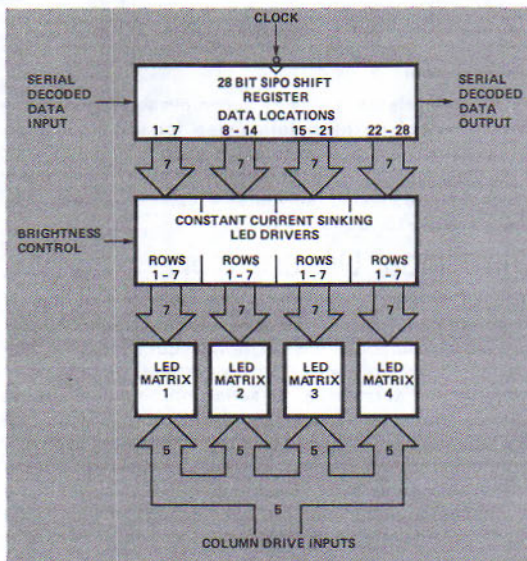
CLOCK

SERIAL DECODED DATA INPUT

28 BIT SIPO SHIFT REGISTER
DATA LOCATIONS
1 - 7 8 - 14 15 - 21 22 - 28

SERIAL DECODED DATA OUTPUT

7 7 7 7

BRIGHTNESS CONTROL

CONSTANT CURRENT SINKING LED DRIVERS

ROWS 1 - 7
ROWS 1 - 7
ROWS 1 - 7
ROWS 1 - 7

7 7 7 7

LED MATRIX 1
LED MATRIX 2
LED MATRIX 3
LED MATRIX 4

5 5 5 5

5

COLUMN DRIVE INPUTS